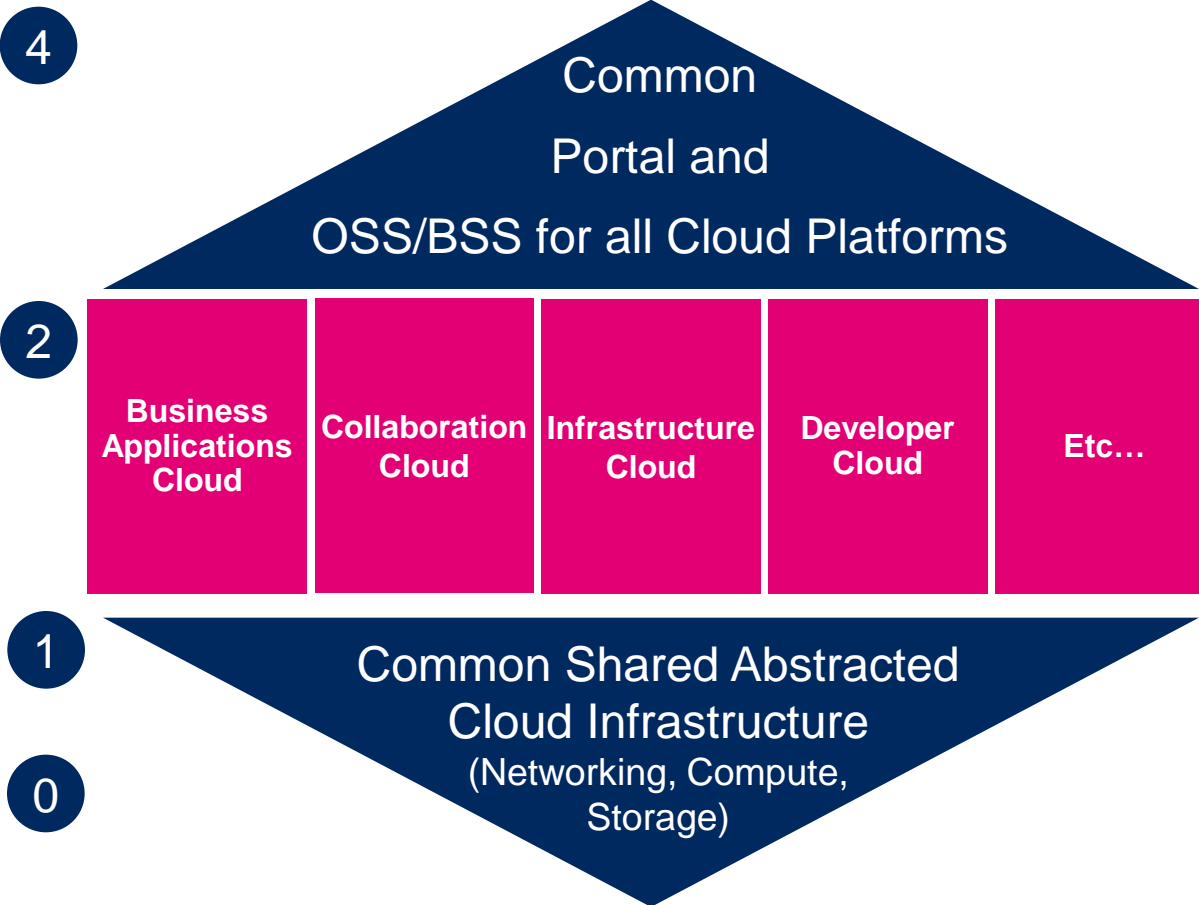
4

Common
Portal and
OSS/BSS for all Cloud Platforms

2

Business Applications Cloud

Collaboration Cloud

Infrastructure Cloud

Developer Cloud

Etc…

1

0

Common Shared Abstracted Cloud Infrastructure
(Networking, Compute, Storage)